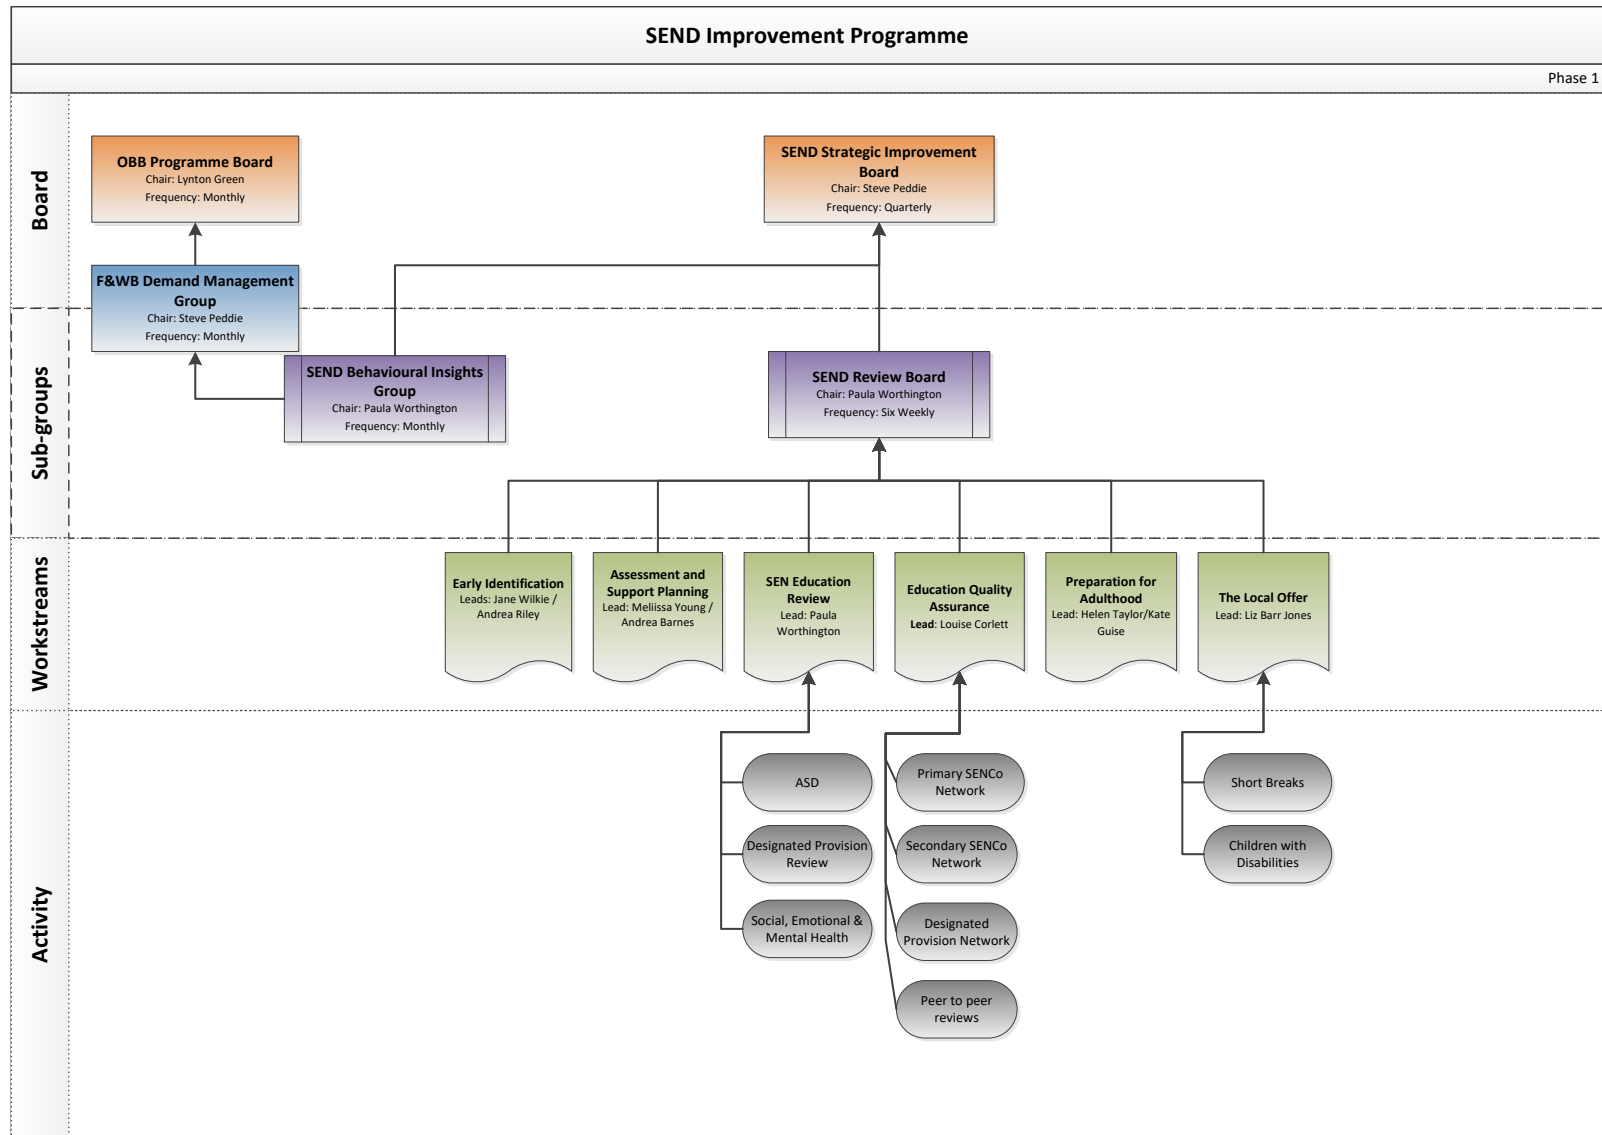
SEND Improvement Programme

Phase 1

Board

OBB Programme Board
Chair: Lynton Green
Frequency: Monthly

SEND Strategic Improvement Board
Chair: Steve Peddie
Frequency: Quarterly

F&WB Demand Management Group
Chair: Steve Peddie
Frequency: Monthly

Sub-groups

SEND Behavioural Insights Group
Chair: Paula Worthington
Frequency: Monthly

SEND Review Board
Chair: Paula Worthington
Frequency: Six Weekly

Workstreams

Early Identification
Leads: Jane Wilkie / Andrea Riley

Assessment and Support Planning
Lead: Meliissa Young / Andrea Barnes

SEN Education Review
Lead: Paula Worthington

Education Quality Assurance
Lead: Louise Corlett

Preparation for Adulthood
Lead: Helen Taylor/Kate Guise

The Local Offer
Lead: Liz Barr Jones

Activity

ASD

Designated Provision Review

Social, Emotional & Mental Health

Primary SENCo Network

Secondary SENCo Network

Designated Provision Network

Peer to peer reviews

Short Breaks

Children with Disabilities